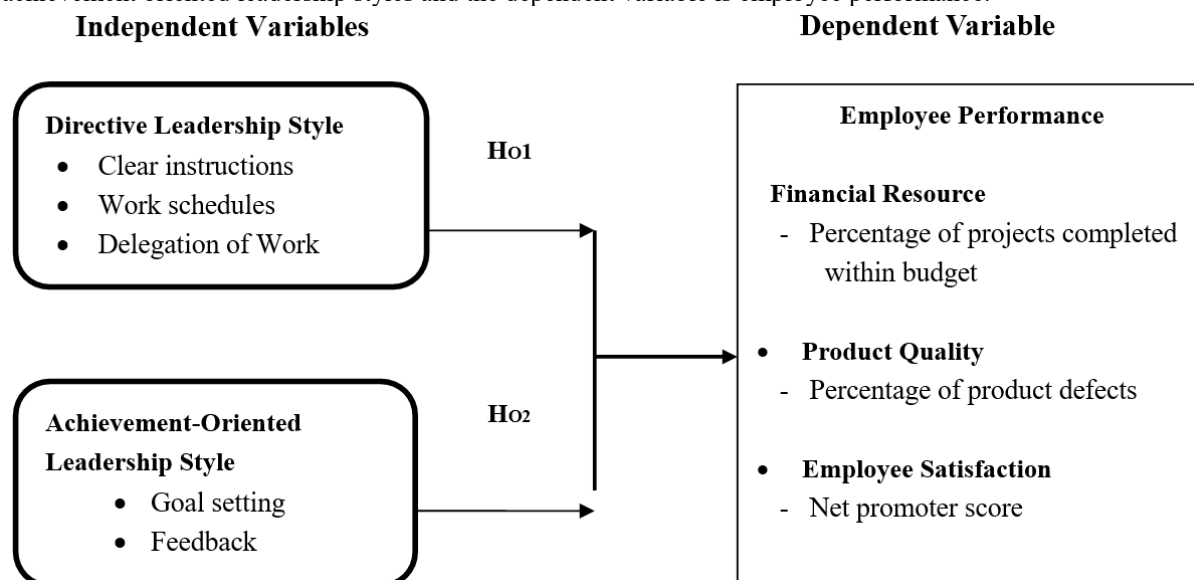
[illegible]

Independent Variables

Dependent Variable

Directive Leadership Style
- Clear instructions
- Work schedules
- Delegation of Work

$H_{O}1$

Achievement-Oriented Leadership Style
- Goal setting
- Feedback

$H_{O}2$

Employee Performance

Financial Resource
- Percentage of projects completed within budget

- Product Quality
- Percentage of product defects

- Employee Satisfaction
- Net promoter score